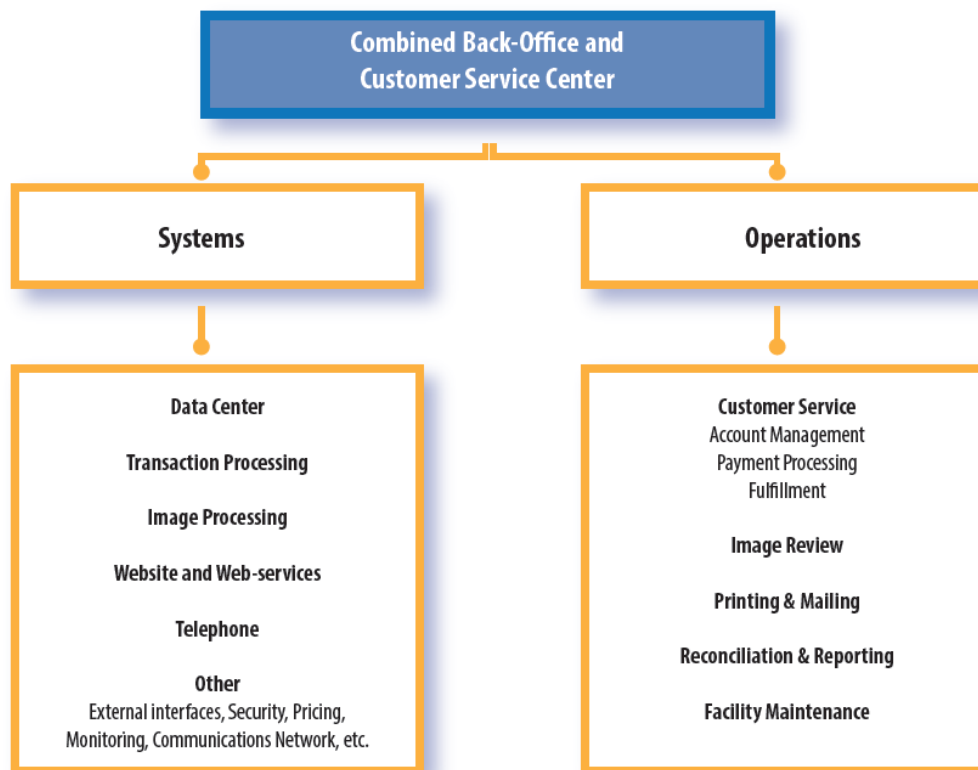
Combined Back-Office and Customer Service Center

Systems

Operations

Data Center

Transaction Processing

Image Processing

Website and Web-services

Telephone

Other
External interfaces, Security, Pricing, Monitoring, Communications Network, etc.

Customer Service
Account Management
Payment Processing
Fulfillment

Image Review

Printing & Mailing

Reconciliation & Reporting

Facility Maintenance